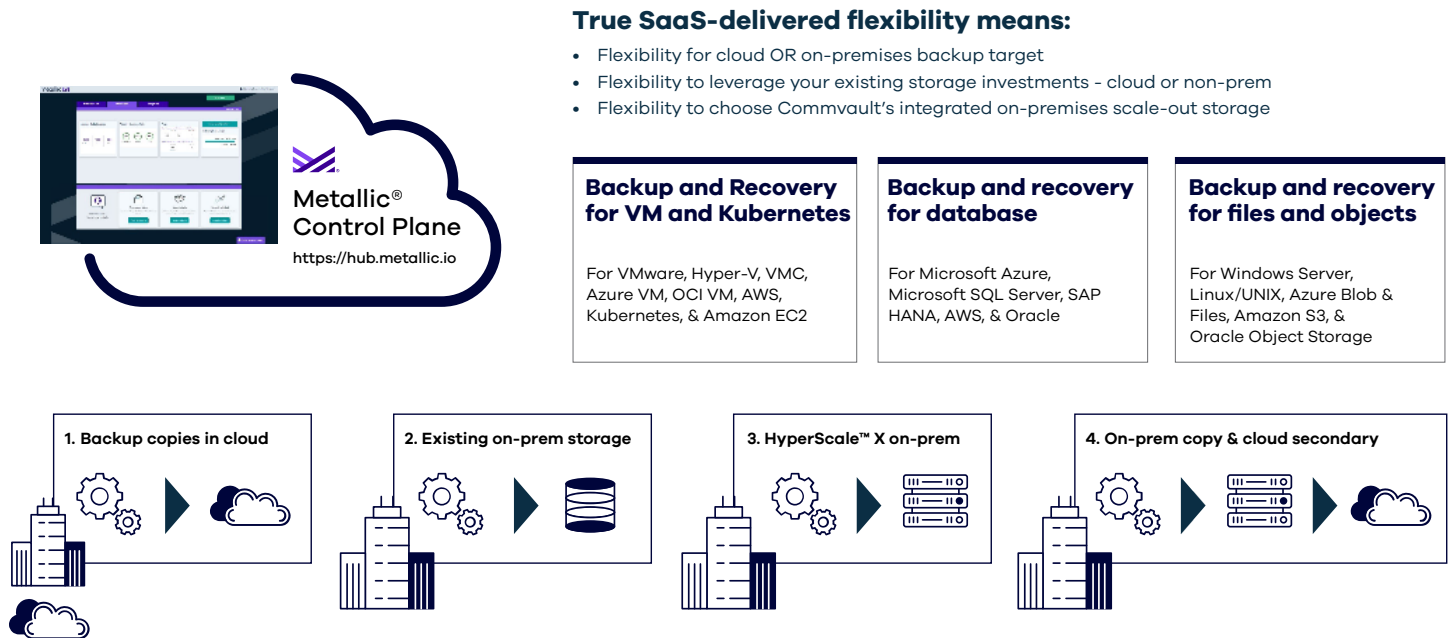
Metallic®
Control Plane
https://hub.metallic.io

True SaaS-delivered flexibility means:

- Flexibility for cloud OR on-premises backup target
- Flexibility to leverage your existing storage investments - cloud or non-prem
- Flexibility to choose Commvault's integrated on-premises scale-out storage

Backup and Recovery for VM and Kubernetes

For VMware, Hyper-V, VMC, Azure VM, OCI VM, AWS, Kubernetes, & Amazon EC2

Backup and recovery for database

For Microsoft Azure, Microsoft SQL Server, SAP HANA, AWS, & Oracle

Backup and recovery for files and objects

For Windows Server, Linux/UNIX, Azure Blob & Files, Amazon S3, & Oracle Object Storage

1. Backup copies in cloud

2. Existing on-prem storage

3. HyperScale™ X on-prem

4. On-prem copy & cloud secondary